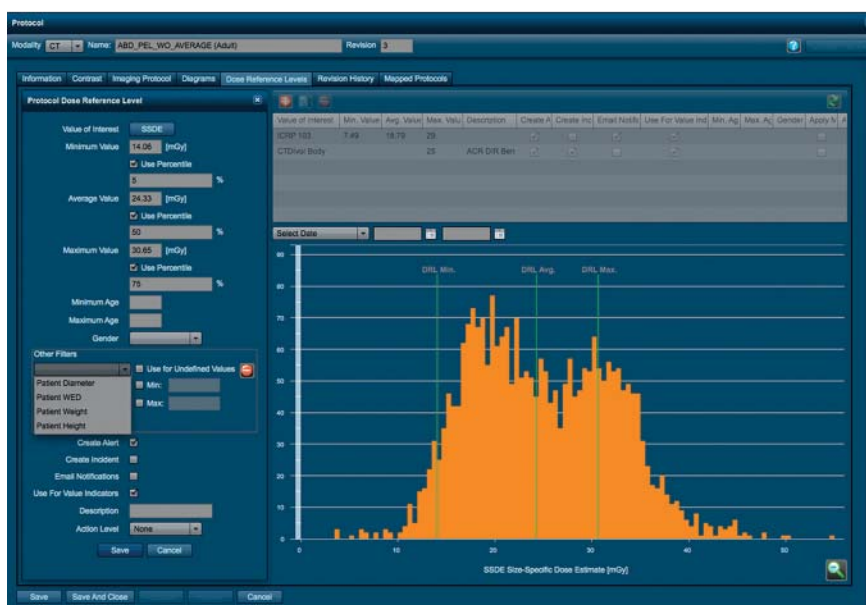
Protocol

Modality CT Name: ABD_PEL_WO_AVERAGE (Adult) Revision 3

Information Contrast Imaging Protocol Diagrams Dose Reference Levels Revision History Mapped Protocols

Protocol Dose Reference Level

Value of Interest SSDE

Minimum Value 14.06 [mGy]

Use Percentile

5 %

Average Value 24.33 [mGy]

Use Percentile

50 %

Maximum Value 30.65 [mGy]

Use Percentile

75 %

Minimum Age

Maximum Age

Gender

Other Filters

Use for Undefined Values

Patient Diameter

Min:

Patient WED

Max:

Patient Weight

Patient Height

Create Alert

Create Incident

Email Notifications

Use For Value Indicators

Description

Action Level None

Save Cancel

| Value of Interest | Min. Value | Avg. Value | Max. Valu | Description | Create A | Create Inc | Email Notifi | Use For Value Ind | Min. Ag | Max. Ag | Gender | Apply N | A |
|---|---|---|---|---|---|---|---|---|---|---|---|---|---|
| ICRP 103 | 7.49 | 18.79 | 29 | | | | | | | | | | |
| CTDIvol Body | | | 25 | ACR DIR Ben | | | | | | | | | |

Select Date

DRL Min. DRL Avg. DRL Max.

90 80 70 60 50 40 30 20 10 0

0 10 20 30 40 50

SSDE Size-Specific Dose Estimate [mGy]

Save Save And Close Cancel